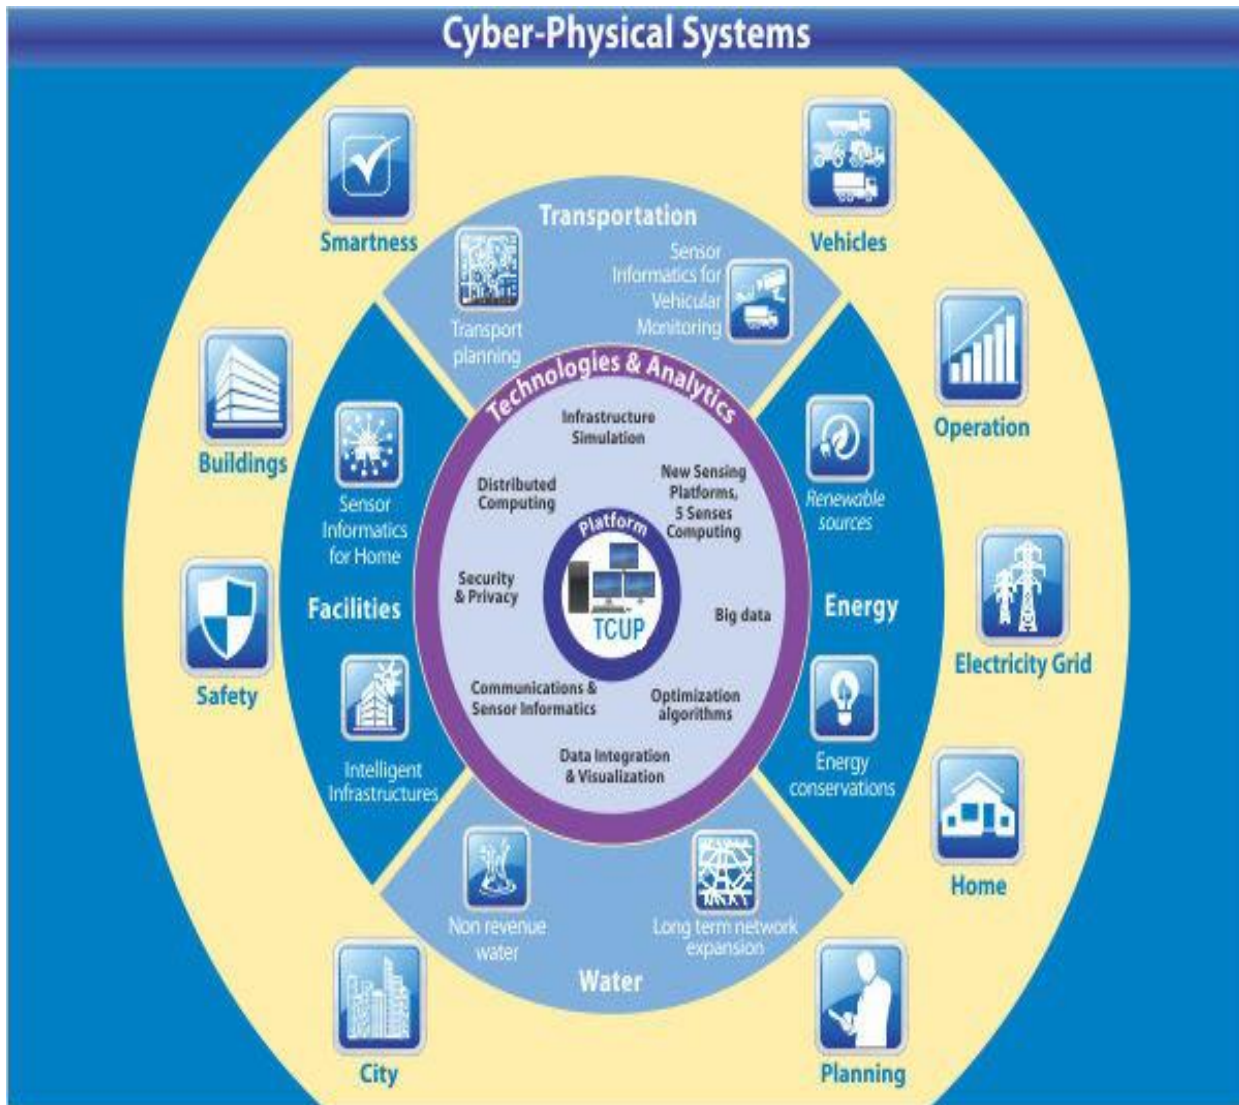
Cyber-Physical Systems

Smartness

Vehicles

Transportation

Transport planning

Sensor Informatics for Vehicular Monitoring

Operation

Buildings

Technologies & Analytics

Infrastructure Simulation

Distributed Computing

New Sensing Platforms, 5 Senses Computing

Sensor Informatics for Home

Renewable sources

Platform

TCUP

Security & Privacy

Big data

Facilities

Energy

Safety

Electricity Grid

Communications & Sensor Informatics

Optimization algorithms

Intelligent Infrastructures

Data Integration & Visualization

Energy conservations

Home

Non revenue water

Long term network expansion

Water

City

Planning